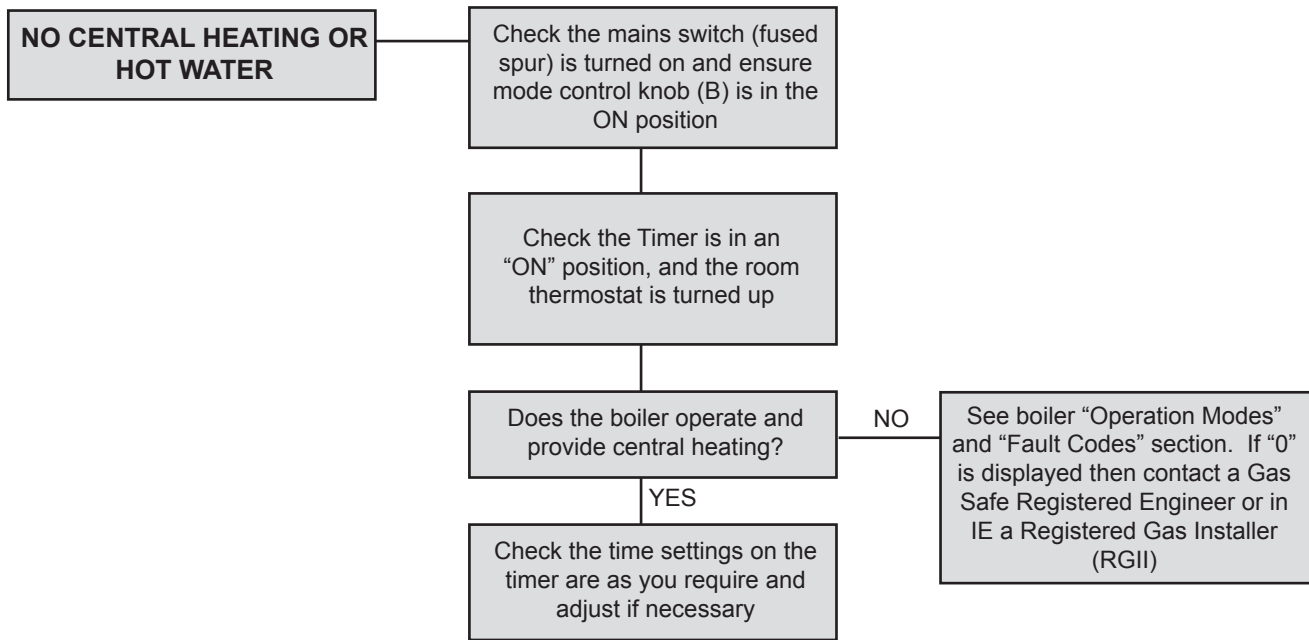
NO CENTRAL HEATING OR HOT WATER

Check the mains switch (fused spur) is turned on and ensure mode control knob (B) is in the ON position

Check the Timer is in an "ON" position, and the room thermostat is turned up

Does the boiler operate and provide central heating?

NO

See boiler "Operation Modes" and "Fault Codes" section. If "0" is displayed then contact a Gas Safe Registered Engineer or in IE a Registered Gas Installer (RGII)

YES

Check the time settings on the timer are as you require and adjust if necessary